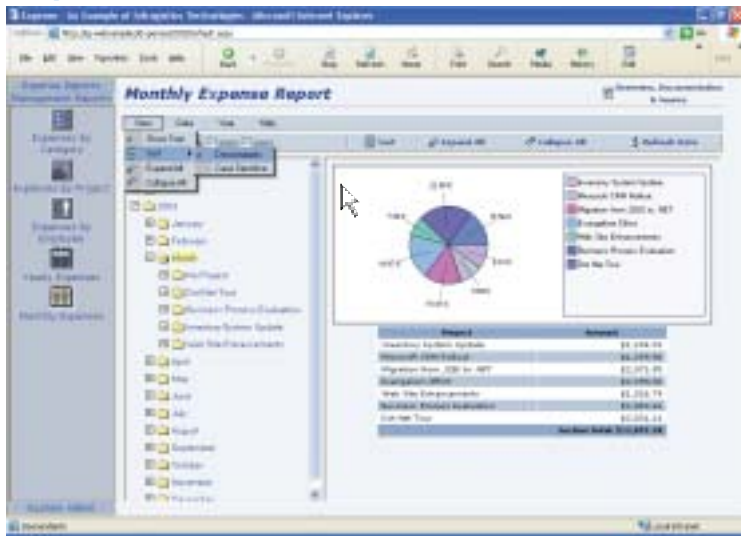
Monthly Expense Report

Expenses by Category

Expenses by Project

Expenses by Employee

Yearly Expenses

Monthly Expenses

View

Data

Sort

Expand All

Collapse All

Refresh Data

January

February

March

April

May

June

July

August

September

October

November

Inventory System Update

Microsoft CRM Rollout

Migration from .ASP to .NET

Evangelism Effort

Web Site Enhancements

Business Process Evaluation

Dot Net Tour

| Project | Amount |
|---|---|
| Inventory System Update | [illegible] |
| Microsoft CRM Rollout | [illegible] |
| Migration from .ASP to .NET | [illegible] |
| Evangelism Effort | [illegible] |
| Web Site Enhancements | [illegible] |
| Business Process Evaluation | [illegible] |
| Dot Net Tour | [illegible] |
| | Section Total: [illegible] |